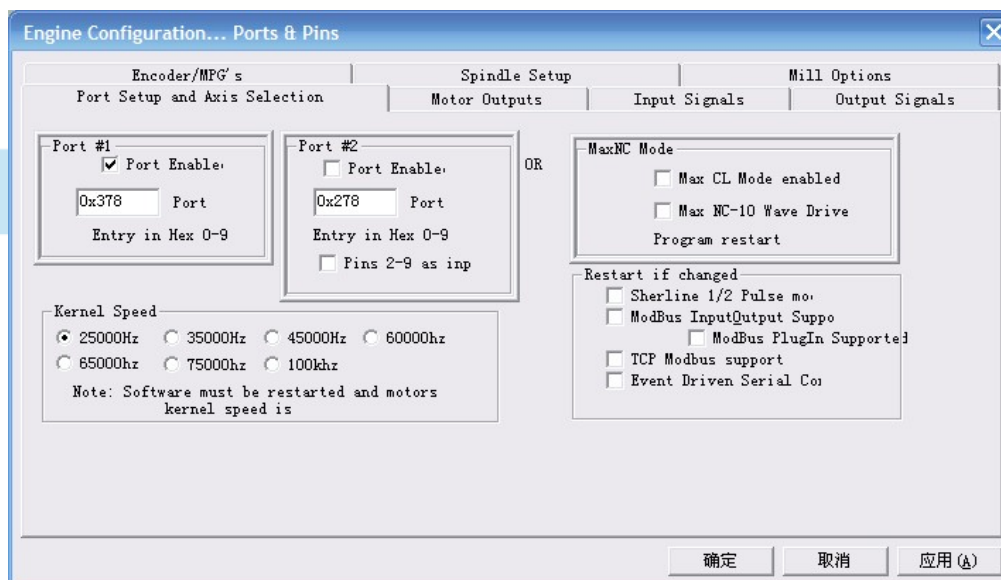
Engine Configuration... Ports & Pins

Encoder/MPG's | Spindle Setup | Mill Options

Port Setup and Axis Selection | Motor Outputs | Input Signals | Output Signals

Port #1
Port Enable
0x378 Port
Entry in Hex 0-9

Port #2
Port Enable
0x278 Port
Entry in Hex 0-9
Pins 2-9 as inp

OR

MaxNC Mode
Max CL Mode enabled
Max NC-10 Wave Drive
Program restart

Kernel Speed
25000Hz 35000Hz 45000Hz 60000hz
65000hz 75000hz 100khz
Note: Software must be restarted and motors kernel speed is

Restart if changed
Sherline 1/2 Pulse mo
ModBus InputOutput Suppo
ModBus PlugIn Supported
TCP Modbus support
Event Driven Serial Co

确定 取消 应用(A)